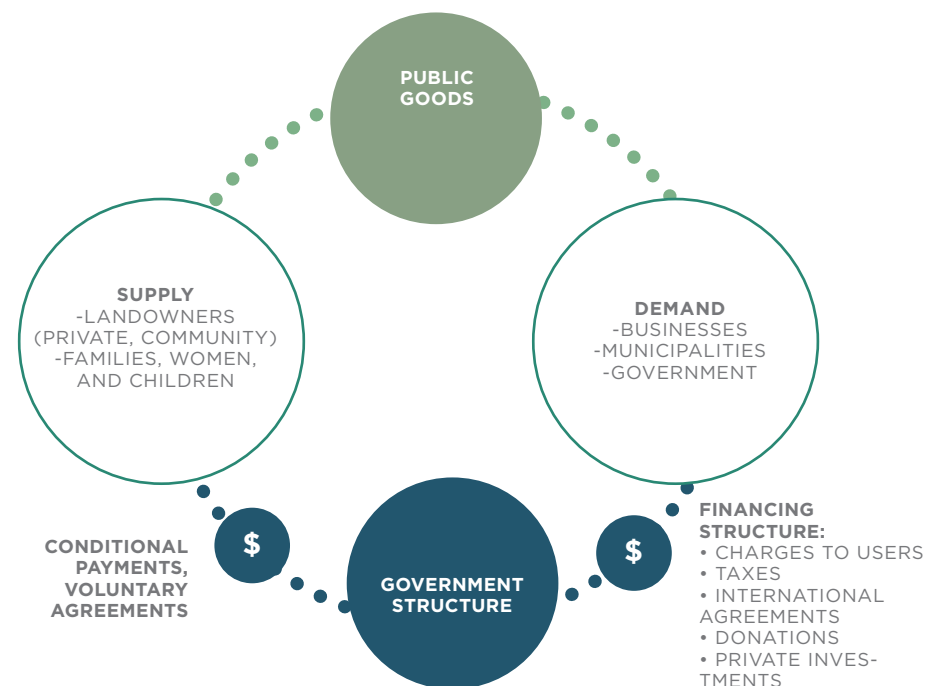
PUBLIC GOODS

SUPPLY
-LANDOWNERS (PRIVATE, COMMUNITY)
-FAMILIES, WOMEN, AND CHILDREN

DEMAND
-BUSINESSES
-MUNICIPALITIES
-GOVERNMENT

CONDITIONAL PAYMENTS, VOLUNTARY AGREEMENTS

$

GOVERNMENT STRUCTURE

$

FINANCING STRUCTURE:
• CHARGES TO USERS
• TAXES
• INTERNATIONAL AGREEMENTS
• DONATIONS
• PRIVATE INVESTMENTS